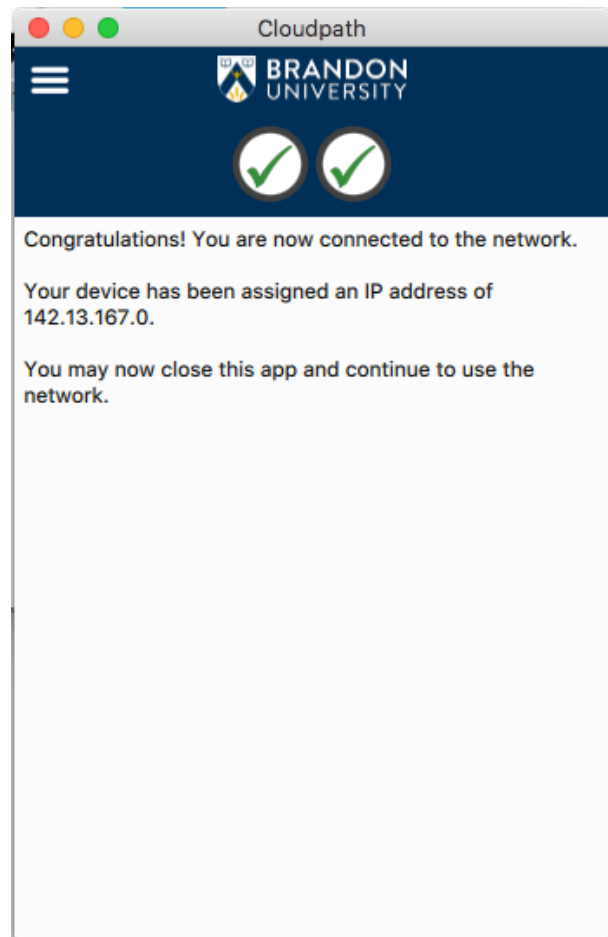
Cloudpath

BRANDON UNIVERSITY

Congratulations! You are now connected to the network.

Your device has been assigned an IP address of 142.13.167.0.

You may now close this app and continue to use the network.